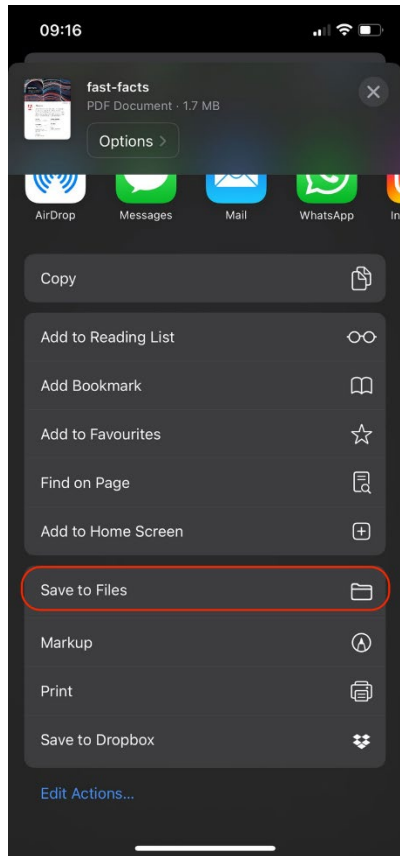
09:16

fast-facts
PDF Document · 1.7 MB
Options >

AirDrop
Messages
Mail
WhatsApp
In

Copy

Add to Reading List
Add Bookmark
Add to Favourites
Find on Page
Add to Home Screen

Save to Files
Markup
Print
Save to Dropbox

Edit Actions...